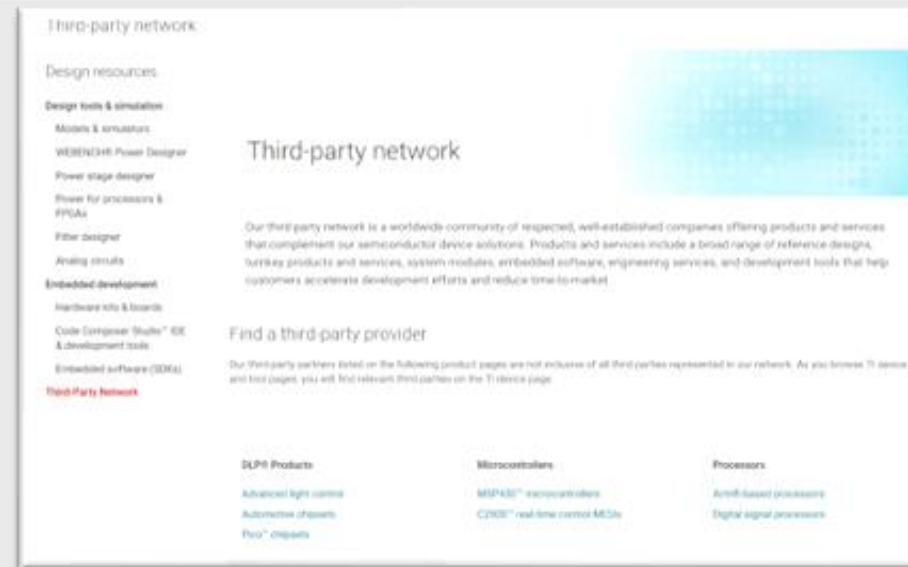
Third-party network

Design resources

Design tools & simulation

Models & simulators

WEBENCH® Power Designer

Power stage designer

Power for processors & FPGAs

Filter designer

Analog circuits

Embedded development

Hardware kits & boards

Code Composer Studio™ IDE & development tools

Embedded software (SDKs)

Third-Party Network

Third-party network

Our third party network is a worldwide community of respected, well-established companies offering products and services that complement our semiconductor device solutions. Products and services include a broad range of reference designs, turnkey products and services, system modules, embedded software, engineering services, and development tools that help customers accelerate development efforts and reduce time-to-market.

Find a third-party provider

Our third-party partners listed on the following product pages are not inclusive of all third parties represented in our network. As you browse TI device and tool pages, you will find relevant third parties on the TI device page.

DLP® Products

Advanced light control

Automotive chipsets

Pico™ chipsets

Microcontrollers

MSP430™ microcontrollers

C2000™ real-time control MCUs

Processors

Arm®-based processors

Digital signal processors